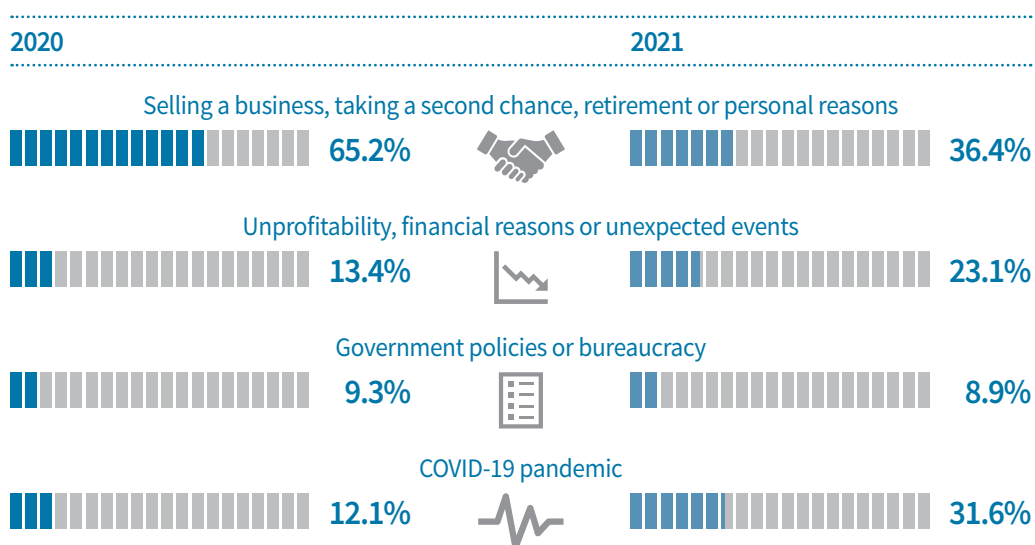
2020

2021

Selling a business, taking a second chance, retirement or personal reasons

65.2%

36.4%

Unprofitability, financial reasons or unexpected events

13.4%

23.1%

Government policies or bureaucracy

9.3%

8.9%

COVID-19 pandemic

12.1%

31.6%